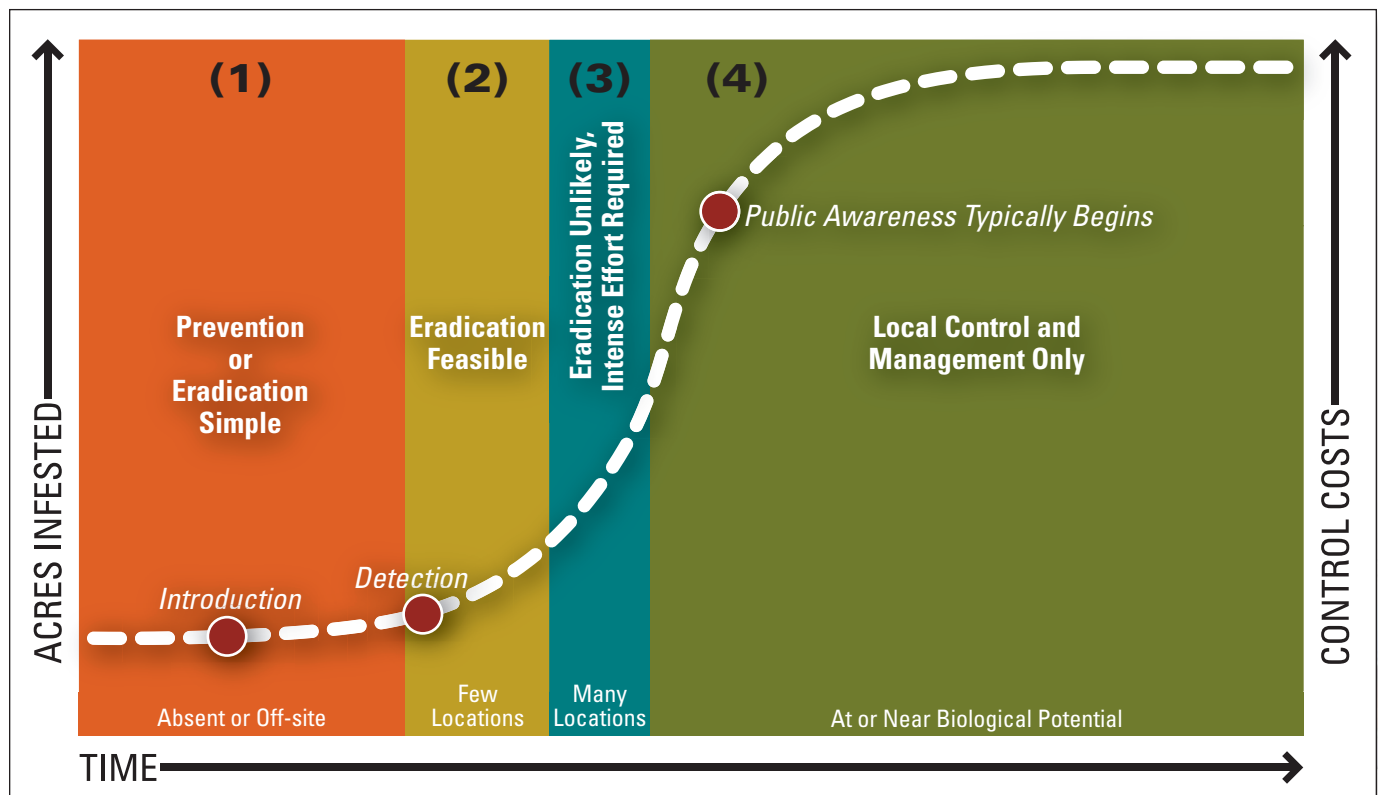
ACRES INFESTED

(1)

Prevention or Eradication Simple

Introduction

Absent or Off-site

(2)

Eradication Feasible

Detection

Few Locations

(3)

Eradication Unlikely, Intense Effort Required

Many Locations

(4)

Public Awareness Typically Begins

Local Control and Management Only

At or Near Biological Potential

CONTROL COSTS

TIME